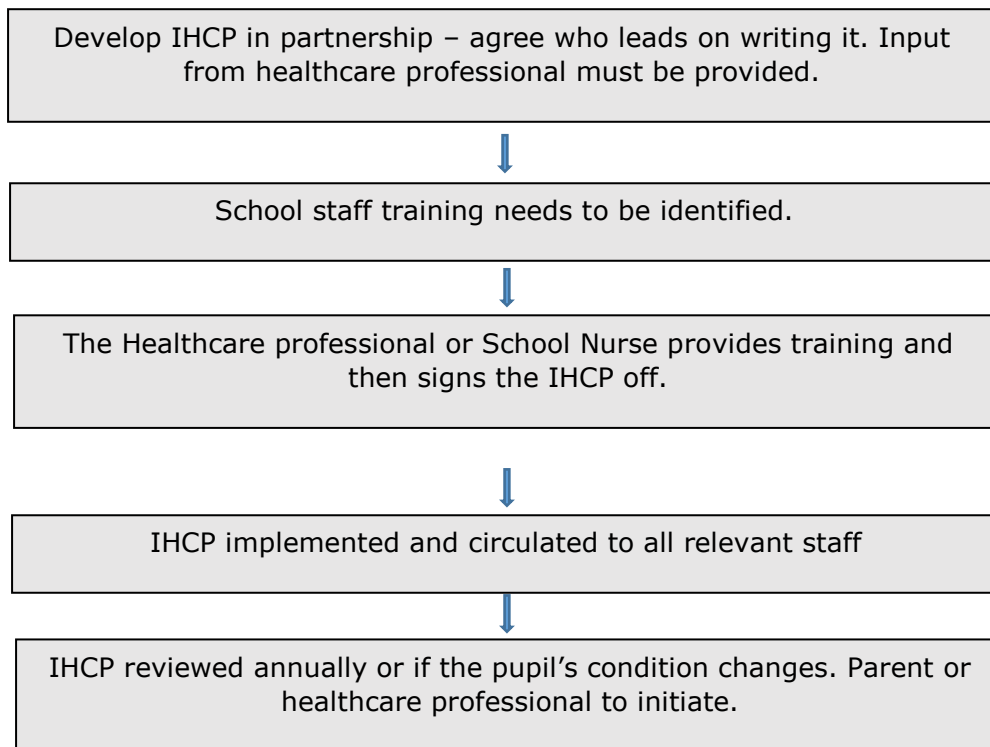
Develop IHCP in partnership – agree who leads on writing it. Input from healthcare professional must be provided.

School staff training needs to be identified.

The Healthcare professional or School Nurse provides training and then signs the IHCP off.

IHCP implemented and circulated to all relevant staff

IHCP reviewed annually or if the pupil's condition changes. Parent or healthcare professional to initiate.